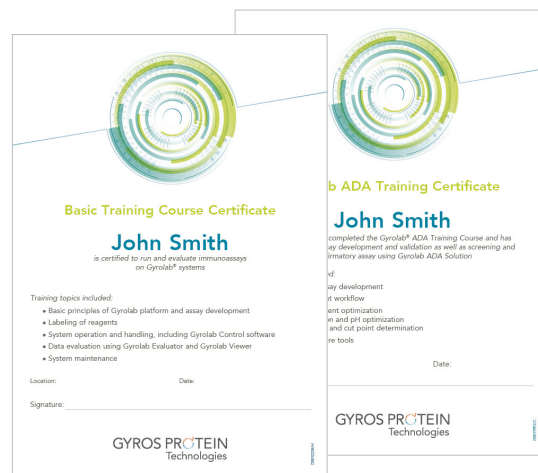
Basic Training Course Certificate

John Smith

is certified to run and evaluate immunoassays on Gyrolab® systems

Training topics included:

- Basic principles of Gyrolab platform and assay development
- Labeling of reagents
- System operation and handling, including Gyrolab Control software
- Data evaluation using Gyrolab Evaluator and Gyrolab Viewer
- System maintenance

Location:

Date:

Signature:

GYROS PROTEIN Technologies

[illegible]b ADA Training Certificate

John Smith

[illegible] completed the Gyrolab® ADA Training Course and has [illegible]ay development and validation as well as screening and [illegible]firmatory assay using Gyrolab ADA Solution

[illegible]d:

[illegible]say development
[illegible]t workflow
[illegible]ent optimization
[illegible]on and pH optimization
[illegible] and cut point determination
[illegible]re tools

Date:

GYROS PROTEIN Technologies